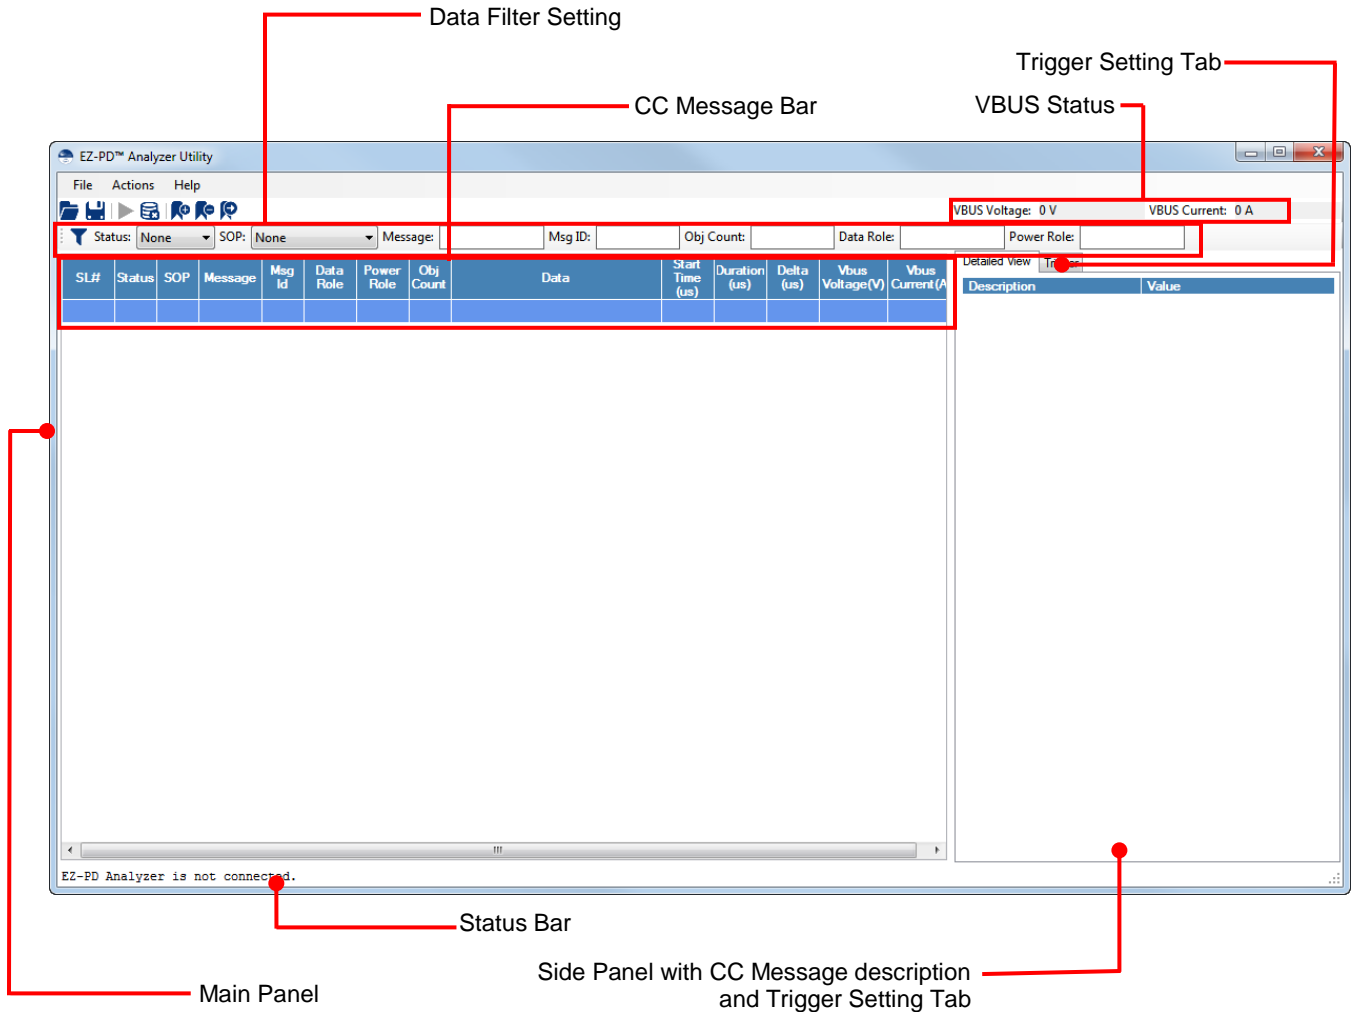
Data Filter Setting

Trigger Setting Tab

CC Message Bar

VBUS Status

EZ-PD™ Analyzer Utility

File Actions Help

VBUS Voltage: 0 V VBUS Current: 0 A

Status: None SOP: None Message: Msg ID: Obj Count: Data Role: Power Role:

Detailed View Tr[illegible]

| SL# | Status | SOP | Message | Msg Id | Data Role | Power Role | Obj Count | Data | Start Time (us) | Duration (us) | Delta (us) | Vbus Voltage(V) | Vbus Current(A |
|---|---|---|---|---|---|---|---|---|---|---|---|---|---|
| | | | | | | | | | | | | | |

| Description | Value |
|---|---|

EZ-PD Analyzer is not connected.

Status Bar

Main Panel

Side Panel with CC Message description and Trigger Setting Tab